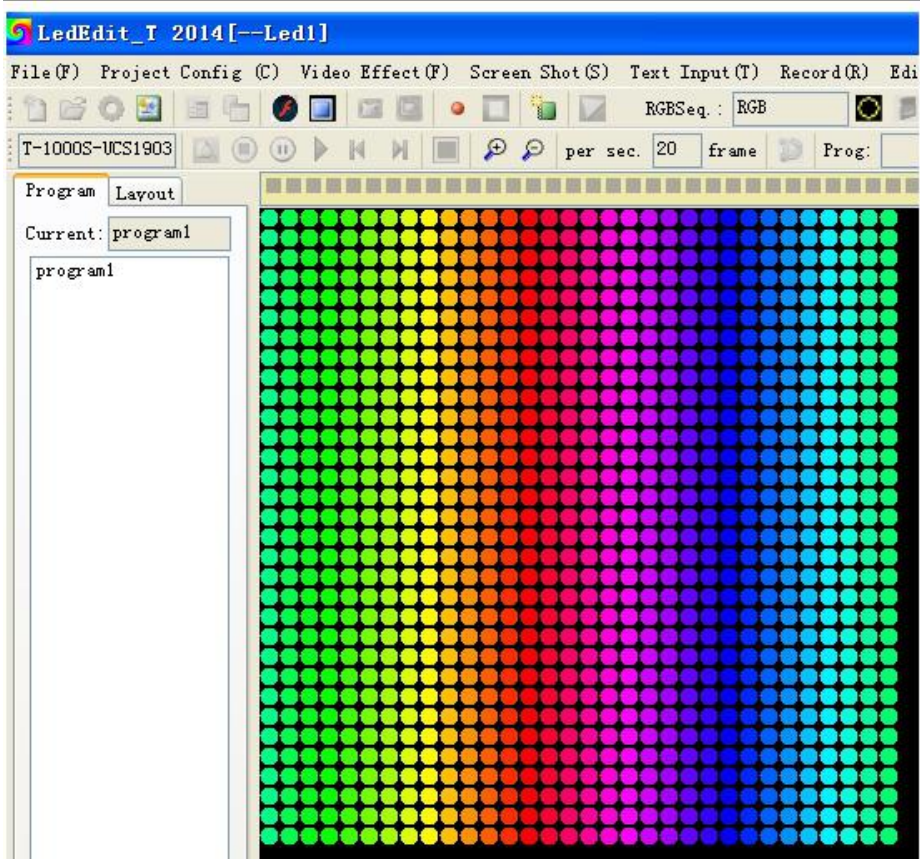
LedEdit_T 2014[--Led1]

File(F) Project Config (C) Video Effect(F) Screen Shot(S) Text Input(T) Record(R) Edi

RGBSeq.: RGB

T-1000S-UCS1903 per sec. 20 frame Prog:

Program Layout

Current: program1

program1